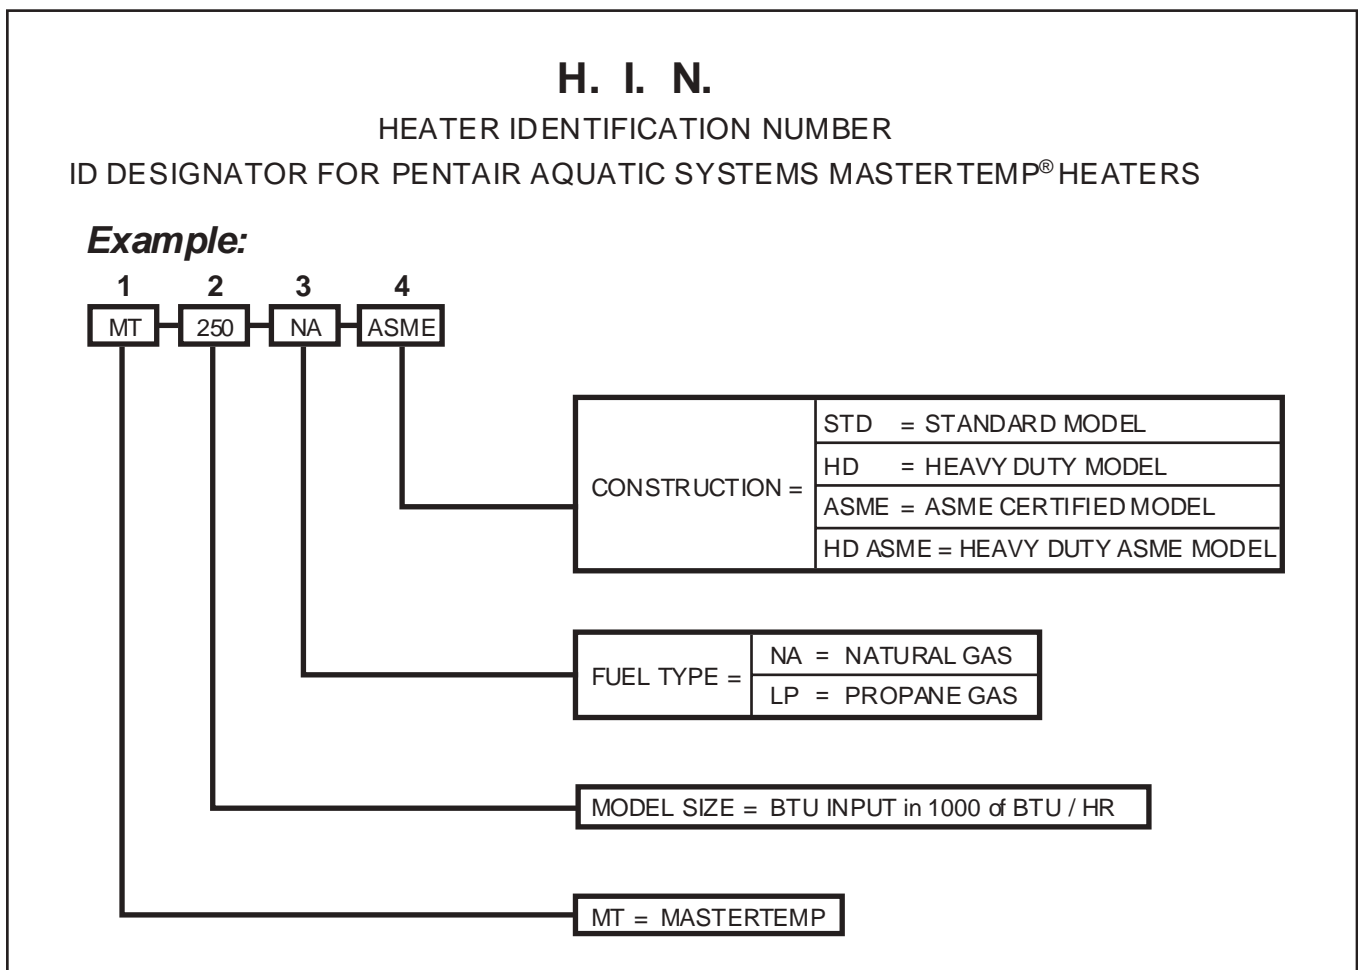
H. I. N.

HEATER IDENTIFICATION NUMBER

ID DESIGNATOR FOR PENTAIR AQUATIC SYSTEMS MASTERTEMP® HEATERS

Example:

1 2 3 4

MT 250 NA ASME

CONSTRUCTION =

| STD = STANDARD MODEL |
|---|
| HD = HEAVY DUTY MODEL |
| ASME = ASME CERTIFIED MODEL |
| HD ASME = HEAVY DUTY ASME MODEL |

FUEL TYPE =

| NA = NATURAL GAS |
|---|
| LP = PROPANE GAS |

MODEL SIZE = BTU INPUT in 1000 of BTU / HR

MT = MASTERTEMP